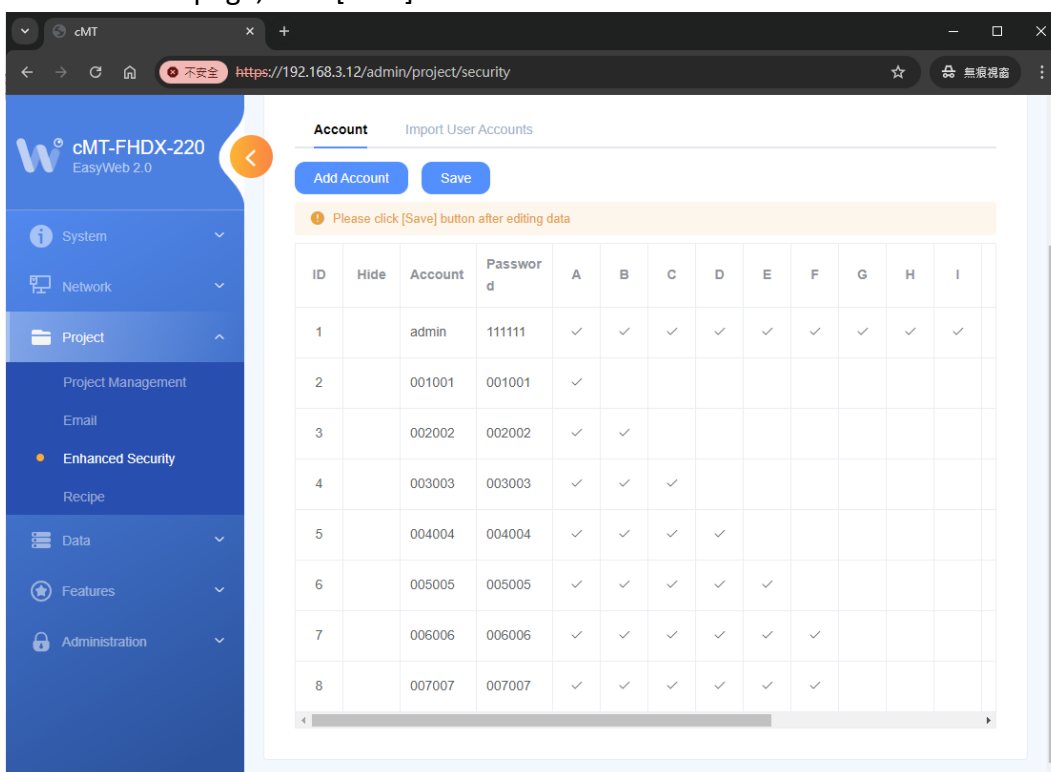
cMT

不安全 https://192.168.3.12/admin/project/security

無痕視窗

cMT-FHDX-220
EasyWeb 2.0

System
Network
Project
Project Management
Email
Enhanced Security
Recipe
Data
Features
Administration

Account Import User Accounts

Add Account Save

Please click [Save] button after editing data

| ID | Hide | Account | Password | A | B | C | D | E | F | G | H | I |
|---|---|---|---|---|---|---|---|---|---|---|---|---|
| 1 | | admin | 111111 | ✓ | ✓ | ✓ | ✓ | ✓ | ✓ | ✓ | ✓ | ✓ |
| 2 | | 001001 | 001001 | ✓ | | | | | | | | |
| 3 | | 002002 | 002002 | ✓ | ✓ | | | | | | | |
| 4 | | 003003 | 003003 | ✓ | ✓ | ✓ | | | | | | |
| 5 | | 004004 | 004004 | ✓ | ✓ | ✓ | ✓ | | | | | |
| 6 | | 005005 | 005005 | ✓ | ✓ | ✓ | ✓ | ✓ | | | | |
| 7 | | 006006 | 006006 | ✓ | ✓ | ✓ | ✓ | ✓ | ✓ | | | |
| 8 | | 007007 | 007007 | ✓ | ✓ | ✓ | ✓ | ✓ | ✓ | | | |